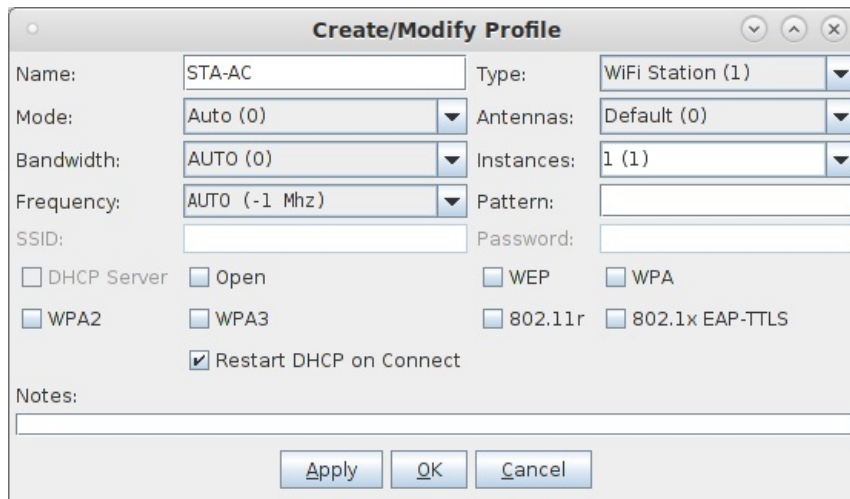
Create/Modify Profile

Name: STA-AC
Type: WiFi Station (1)
Mode: Auto (0)
Antennas: Default (0)
Bandwidth: AUTO (0)
Instances: 1 (1)
Frequency: AUTO (-1 Mhz)
Pattern:
SSID:
Password:

DHCP Server
Open
WEP
WPA
WPA2
WPA3
802.11r
802.1x EAP-TTLS
Restart DHCP on Connect

Notes:

Apply OK Cancel